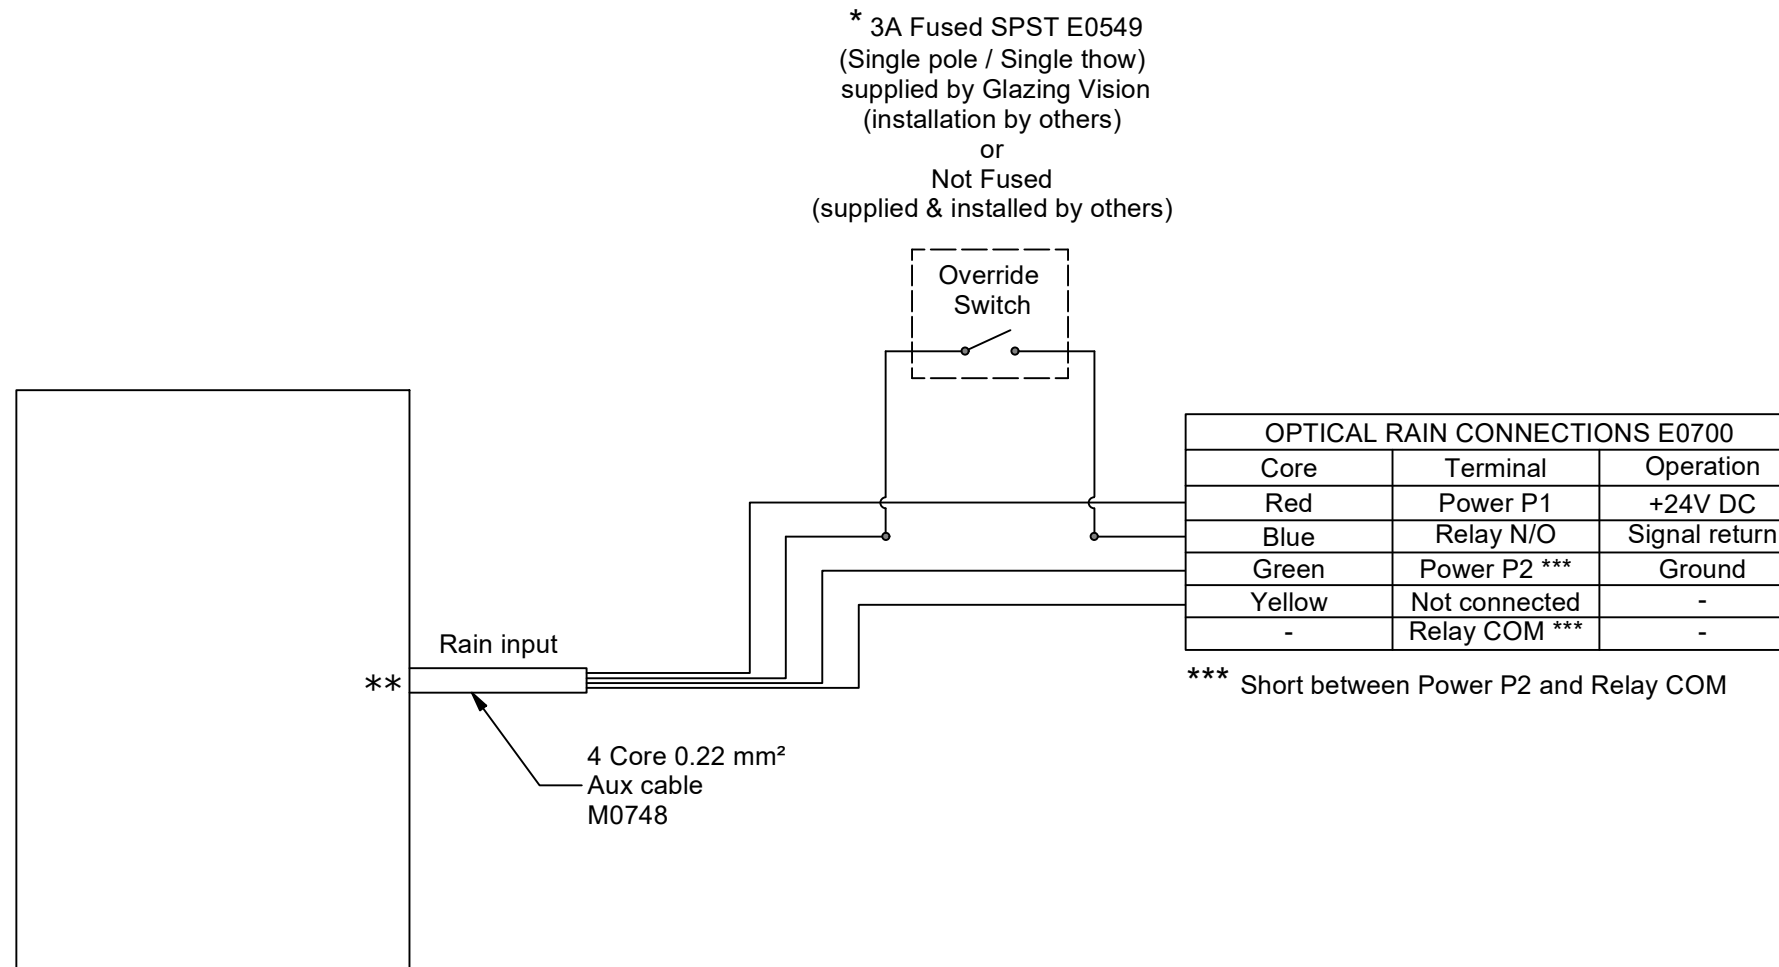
* 3A Fused SPST E0549
(Single pole / Single thow)
supplied by Glazing Vision
(installation by others)
or
Not Fused
(supplied & installed by others)

Override
Switch

| OPTICAL RAIN CONNECTIONS E0700 | | |
|---|---|---|
| Core | Terminal | Operation |
| Red | Power P1 | +24V DC |
| Blue | Relay N/O | Signal return |
| Green | Power P2 *** | Ground |
| Yellow | Not connected | - |
| - | Relay COM *** | - |

*** Short between Power P2 and Relay COM

Rain input

**

4 Core 0.22 mm²
Aux cable
M0748